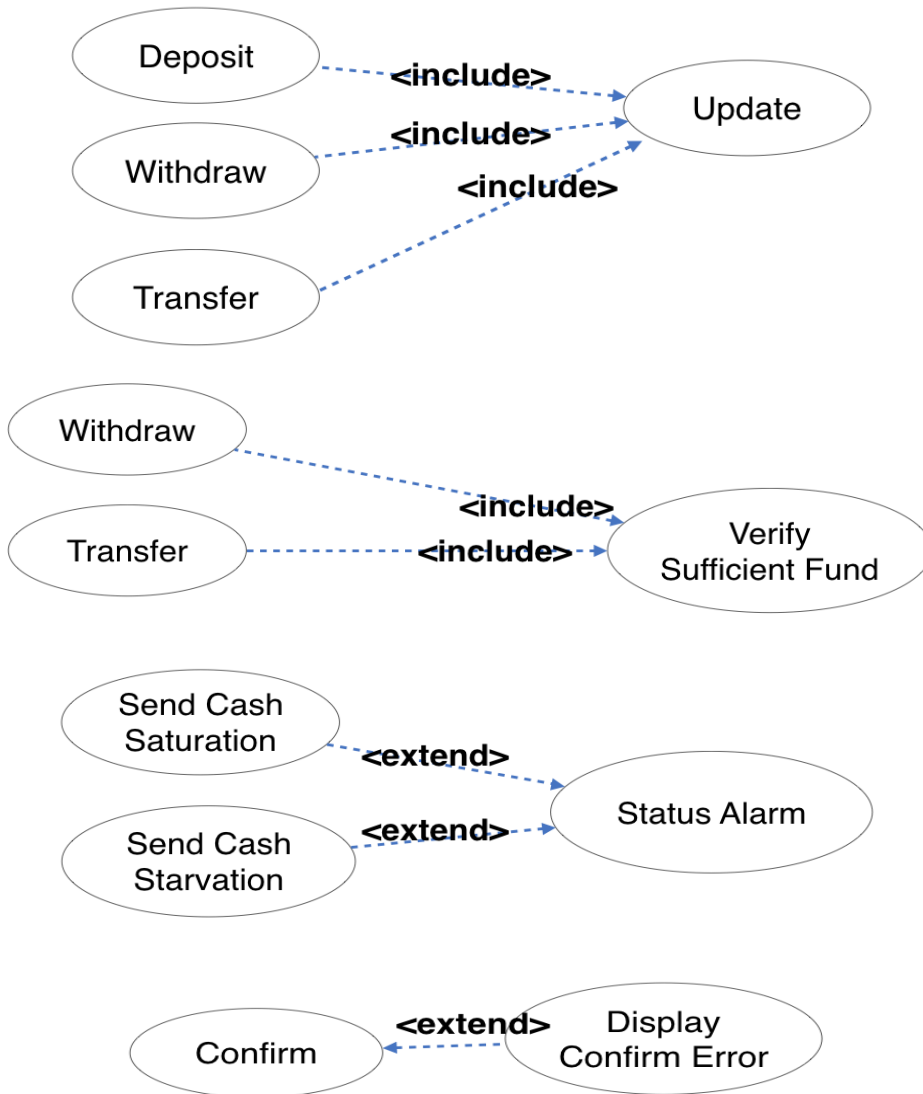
Deposit

<include>

Update

<include>

Withdraw

<include>

Transfer

Withdraw

<include>

Transfer

<include>

Verify Sufficient Fund

Send Cash Saturation

<extend>

Status Alarm

Send Cash Starvation

<extend>

<extend>

Display Confirm Error

Confirm